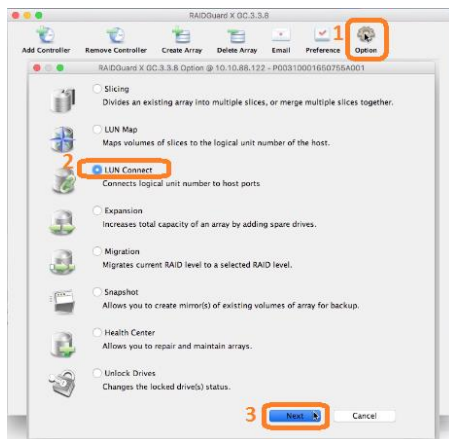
RAIDGuard X GC.3.3.8

Add Controller
Remove Controller
Create Array
Delete Array
Email
Preference
1
Option

RAIDGuard X GC.3.3.8 Option @ 10.10.88.122 - P00310001650755A001

Slicing
Divides an existing array into multiple slices, or merge multiple slices together.

LUN Map
Maps volumes of slices to the logical unit number of the host.

2
LUN Connect
Connects logical unit number to host ports

Expansion
Increases total capacity of an array by adding spare drives.

Migration
Migrates current RAID level to a selected RAID level.

Snapshot
Allows you to create mirror(s) of existing volumes of array for backup.

Health Center
Allows you to repair and maintain arrays.

Unlock Drives
Changes the locked drive(s) status.

3
Next
Cancel